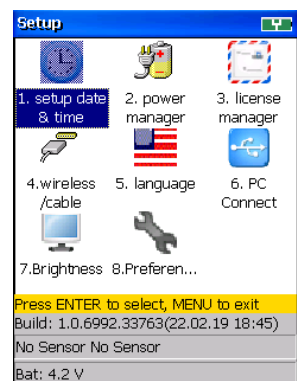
Setup

1. setup date & time
2. power manager
3. license manager
4.wireless /cable
5. language
6. PC Connect
7.Brightness
8.Preferen...

Press ENTER to select, MENU to exit
Build: 1.0.6992.33763(22.02.19 18:45)
No Sensor No Sensor
Bat: 4.2 V